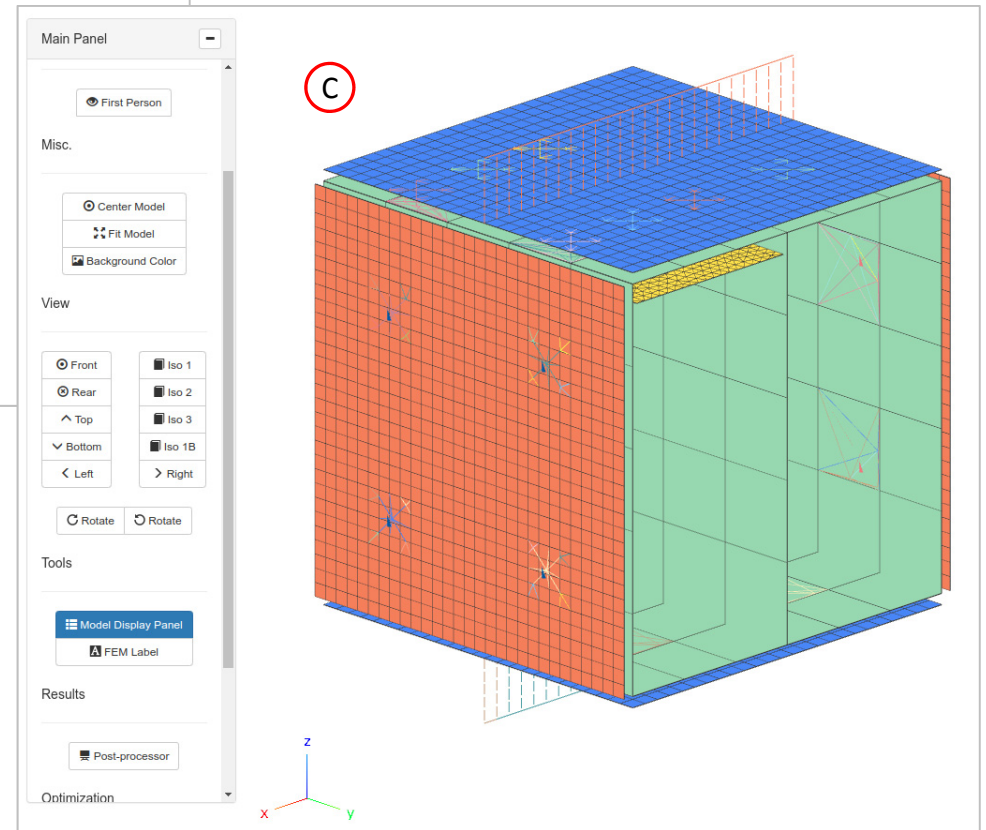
Main Panel

First Person

Misc.

Center Model

Fit Model

Background Color

View

Front

Iso 1

Rear

Iso 2

Top

Iso 3

Bottom

Iso 1B

Left

Right

Rotate

Rotate

Tools

Model Display Panel

FEM Label

Results

Post-processor

Optimization

C

z

x

y